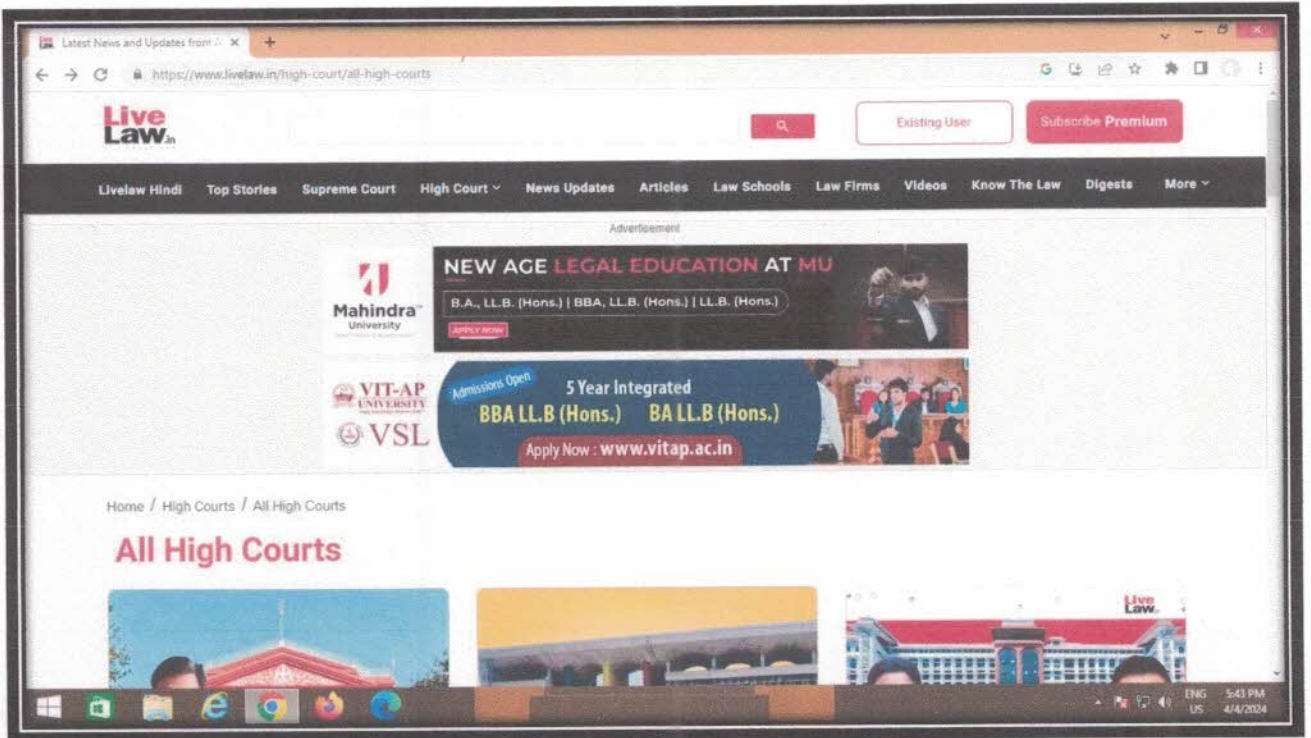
Latest News and Updates from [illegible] ×

https://www.livelaw.in/high-court/all-high-courts

Live Law.in

Existing User

Subscribe Premium

Livelaw Hindi Top Stories Supreme Court High Court News Updates Articles Law Schools Law Firms Videos Know The Law Digests More

Advertisement

Mahindra University

NEW AGE LEGAL EDUCATION AT MU

B.A., LL.B. (Hons.) | BBA, LL.B. (Hons.) | LL.B. (Hons.)

APPLY NOW

VIT-AP UNIVERSITY

VSL

Admissions Open

5 Year Integrated

BBA LL.B (Hons.) BA LL.B (Hons.)

Apply Now : www.vitap.ac.in

Home / High Courts / All High Courts

All High Courts

Live Law

ENG US 5:43 PM 4/4/2024